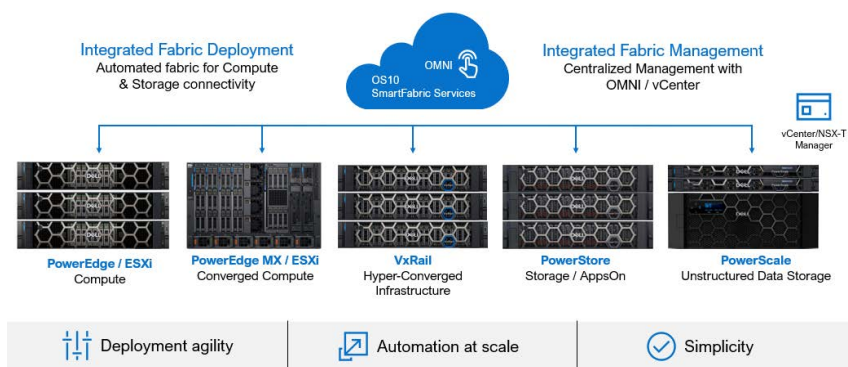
Integrated Fabric Deployment
Automated fabric for Compute & Storage connectivity

OMNI
OS10
SmartFabric Services

Integrated Fabric Management
Centralized Management with OMNI / vCenter

vCenter/NSX-T Manager

PowerEdge / ESXi
Compute

PowerEdge MX / ESXi
Converged Compute

VxRail
Hyper-Converged Infrastructure

PowerStore
Storage / AppsOn

PowerScale
Unstructured Data Storage

Deployment agility

Automation at scale

Simplicity